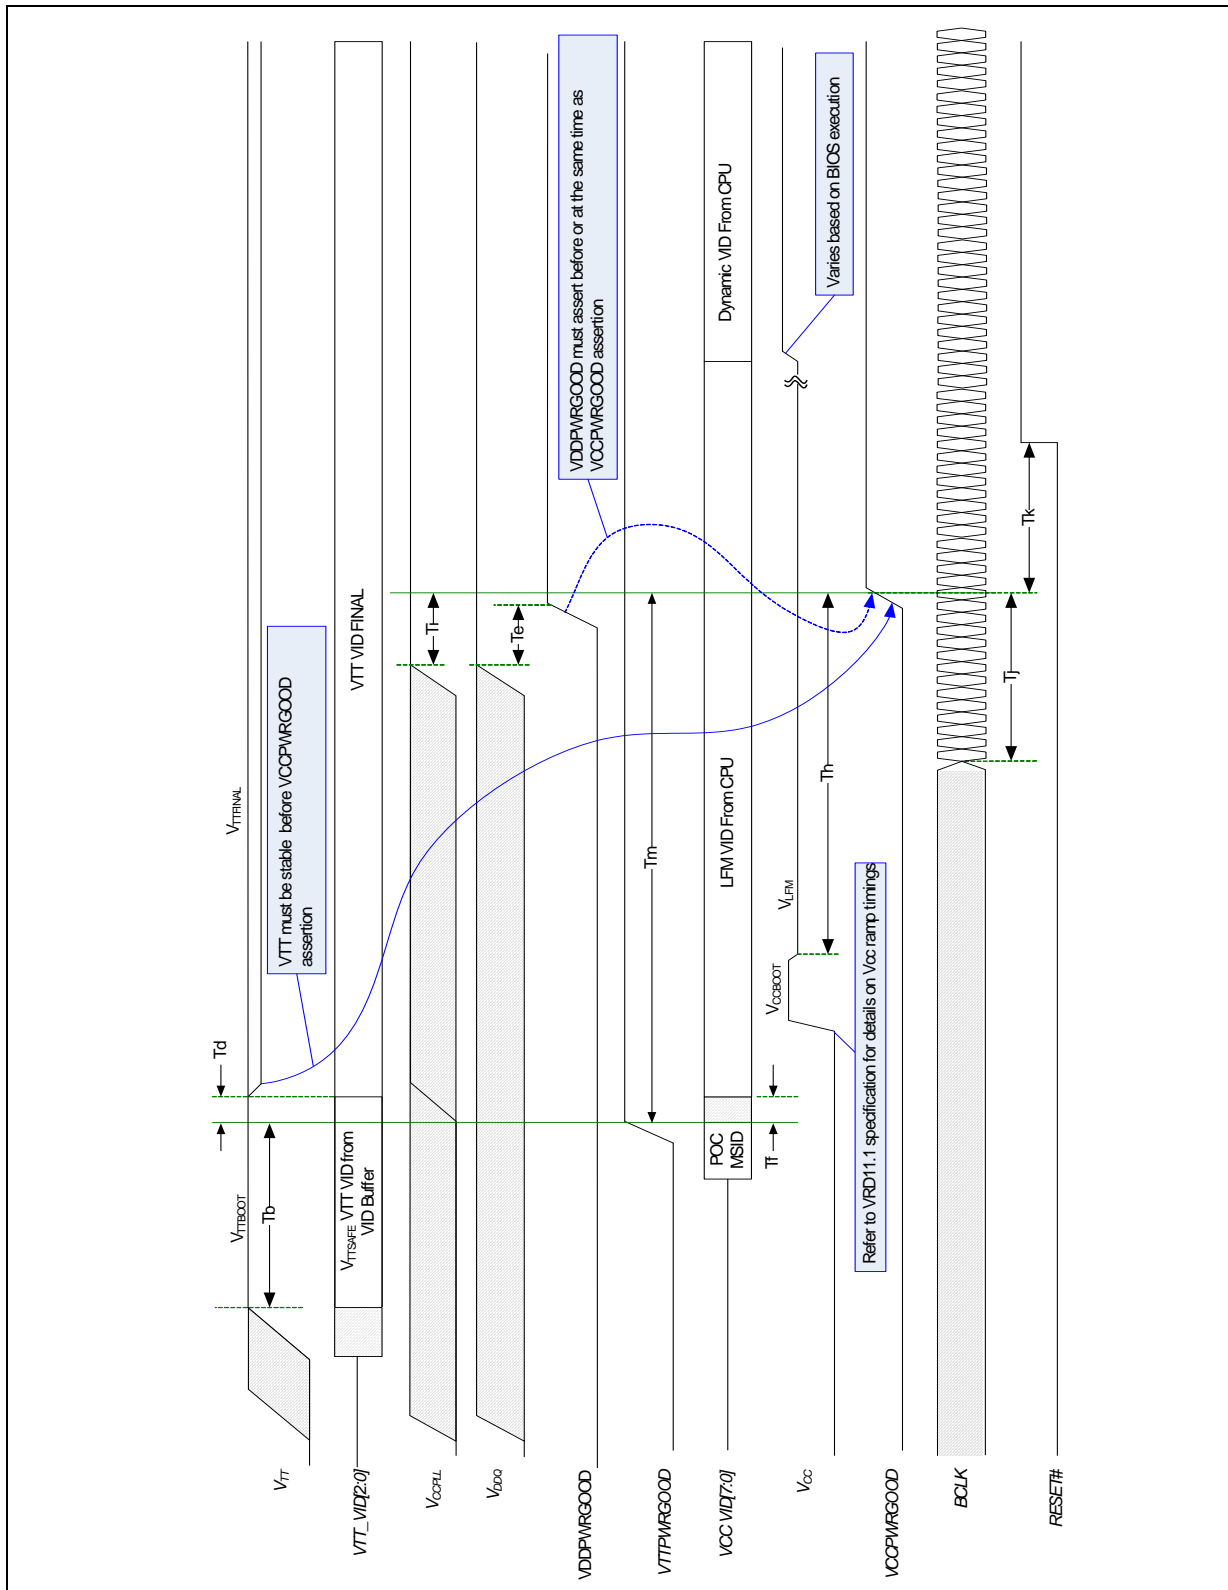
$V_{TT}$

$V_{TTBOOT}$

Tb

Td

$V_{TTFINAL}$

VTT must be stable before VCCPWRGOOD assertion

VTT_VID[2:0]

$V_{TTSAFE}$ VTT VID from VID Buffer

VTT VID FINAL

$V_{CCPLL}$

Ti

$V_{DDQ}$

Te

VDDPWRGOOD

VDDPWRGOOD must assert before or at the same time as VCCPWRGOOD assertion

VTTPWRGOOD

Tm

VCC VID[7:0]

POC MSID

LFM VID From CPU

Dynamic VID From CPU

$V_{CC}$

Tf

$V_{CCBOOT}$

$V_{LFM}$

Th

Varies based on BIOS execution

Refer to VRD11.1 specification for details on Vcc ramp timings

VCCPWRGOOD

BCLK

Tj

RESET#

Tk